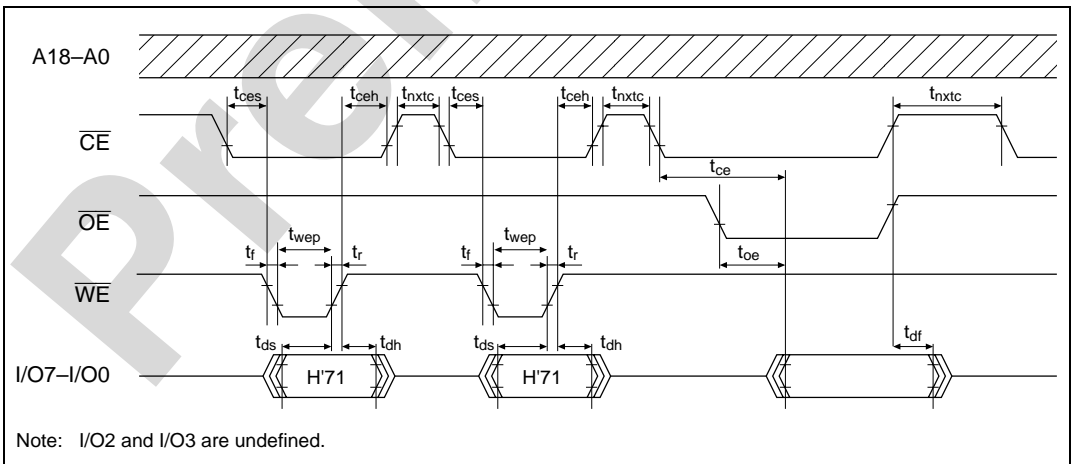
Prel

A18–A0

$t_{ces}$ $t_{ceh}$ $t_{nxtc}$ $t_{ces}$ $t_{ceh}$ $t_{nxtc}$ $t_{nxtc}$

$\overline{CE}$

$t_{ce}$

$\overline{OE}$

$t_{wep}$ $t_f$ $t_r$ $t_f$ $t_{wep}$ $t_r$

$t_{oe}$

$\overline{WE}$

$t_{ds}$ $t_{dh}$ $t_{ds}$ $t_{dh}$ $t_{df}$

I/O7–I/O0

H'71 H'71

Note: I/O2 and I/O3 are undefined.